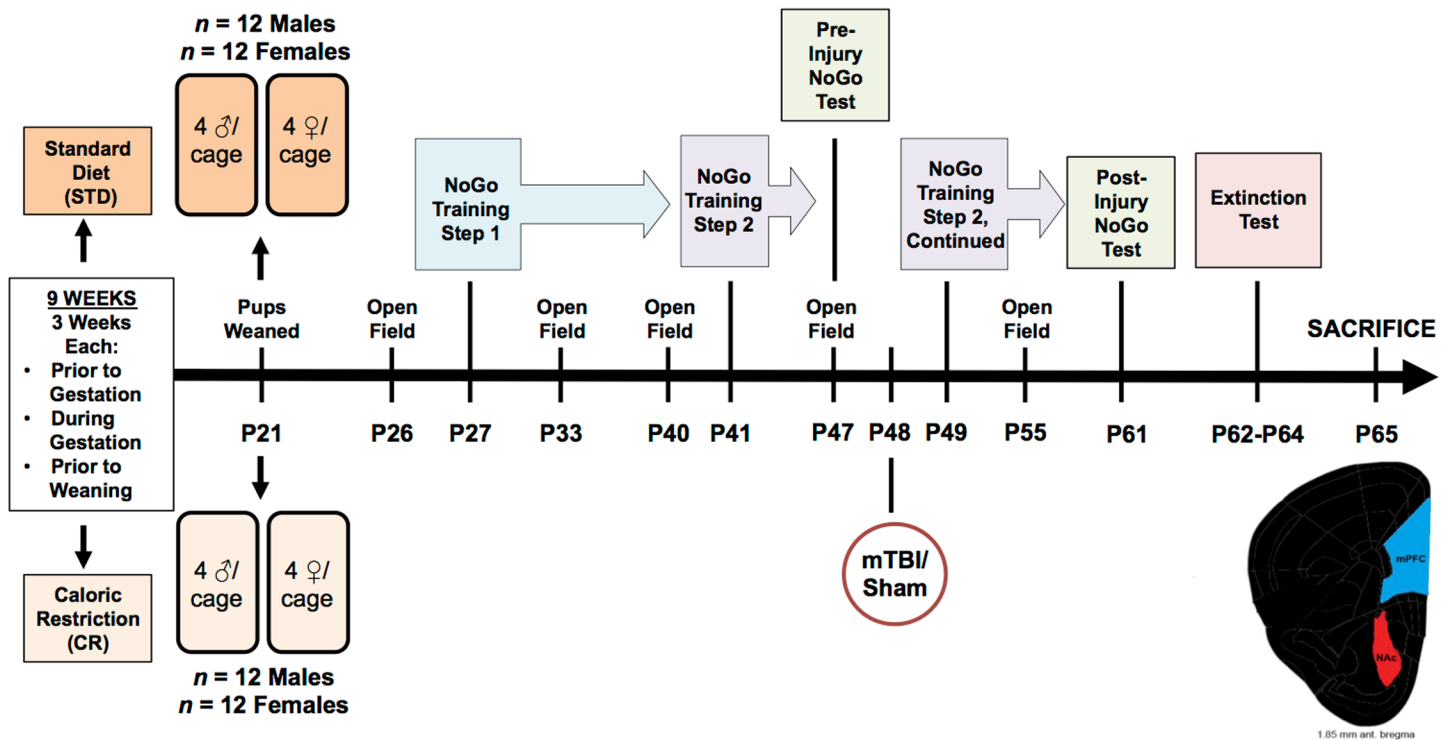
$n$ = 12 Males
$n$ = 12 Females

4 ♂/ cage

4 ♀/ cage

Standard Diet (STD)

9 WEEKS
3 Weeks Each:
• Prior to Gestation
• During Gestation
• Prior to Weaning

Caloric Restriction (CR)

4 ♂/ cage

4 ♀/ cage

$n$ = 12 Males
$n$ = 12 Females

Pups Weaned

NoGo Training Step 1

NoGo Training Step 2

Pre-Injury NoGo Test

NoGo Training Step 2, Continued

Post-Injury NoGo Test

Extinction Test

Open Field

Open Field

Open Field

Open Field

Open Field

SACRIFICE

P21
P26
P27
P33
P40
P41
P47
P48
P49
P55
P61
P62-P64
P65

mTBI/ Sham

mPFC

NAc

1.85 mm ant. bregma